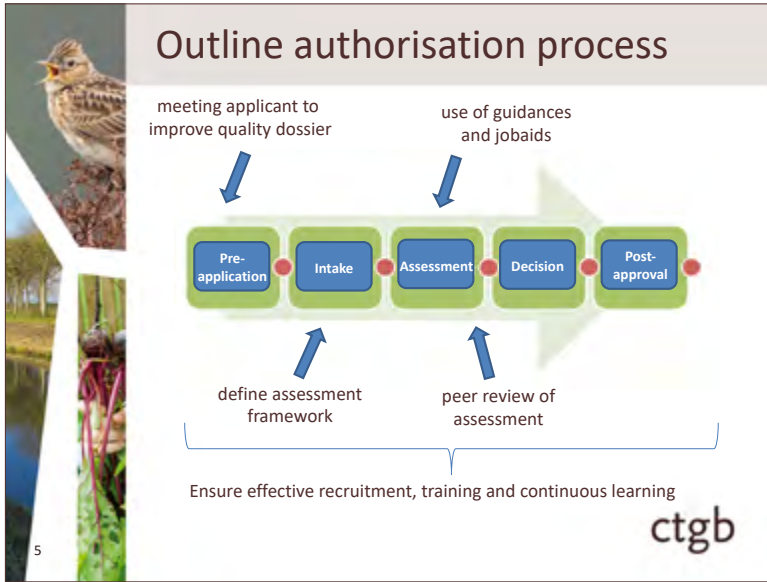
Outline authorisation process

meeting applicant to improve quality dossier

use of guidances and jobaids

Pre-application

Intake

Assessment

Decision

Post-approval

define assessment framework

peer review of assessment

Ensure effective recruitment, training and continuous learning

ctgb

5